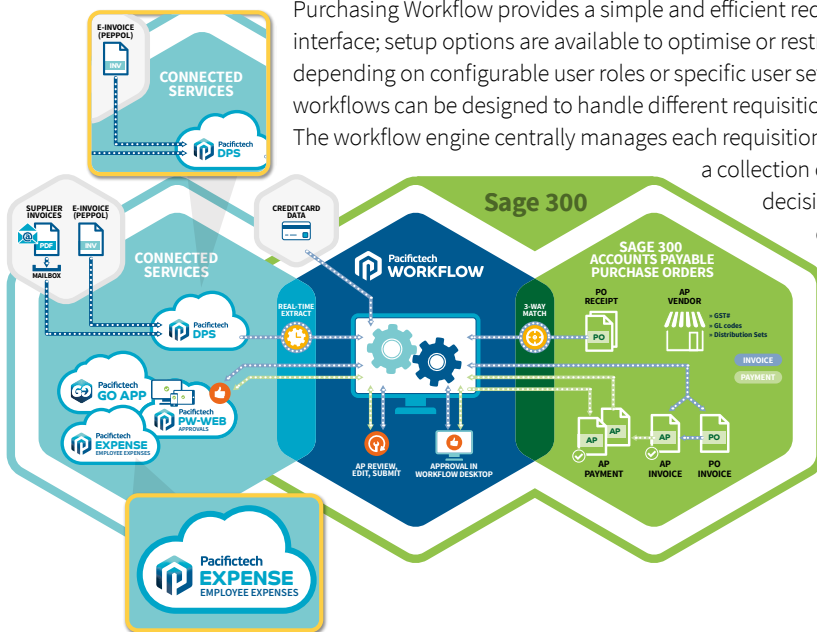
Purchasing Workflow provides a simple and efficient rec interface; setup options are available to optimise or rest depending on configurable user roles or specific user se workflows can be designed to handle different requisitio The workflow engine centrally manages each requisition a collection decisi

E-INVOICE (PEPPOL)
INV
CONNECTED SERVICES
Pacifictech DPS

Sage 300

SUPPLIER INVOICES
PDF
MAILBOX
E-INVOICE (PEPPOL)
INV
CREDIT CARD DATA
CONNECTED SERVICES
Pacifictech DPS
Pacifictech GO APP
Pacifictech PW-WEB APPROVALS
Pacifictech EXPENSE EMPLOYEE EXPENSES

Pacifictech WORKFLOW
REAL-TIME EXTRACT
3-WAY MATCH
AP REVIEW, EDIT, SUBMIT
APPROVAL IN WORKFLOW DESKTOP

SAGE 300 ACCOUNTS PAYABLE PURCHASE ORDERS
PO RECEIPT
PO
AP VENDOR
• GST#
• GL codes
• Distribution Sets
INVOICE
PAYMENT
AP
AP
AP PAYMENT
AP
AP INVOICE
PO
PO INVOICE

Pacifictech EXPENSE EMPLOYEE EXPENSES